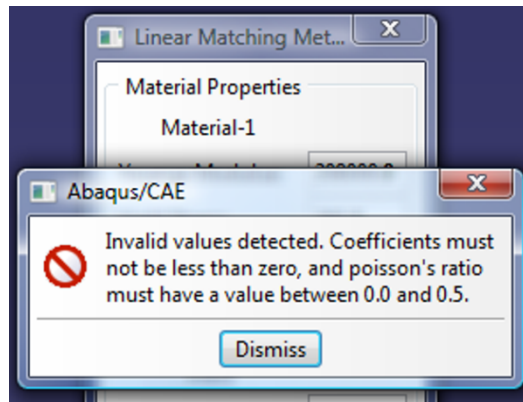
Linear Matching Met...

Material Properties

Material-1

Young's Modulus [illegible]

Abaqus/CAE

Invalid values detected. Coefficients must not be less than zero, and poisson's ratio must have a value between 0.0 and 0.5.

Dismiss